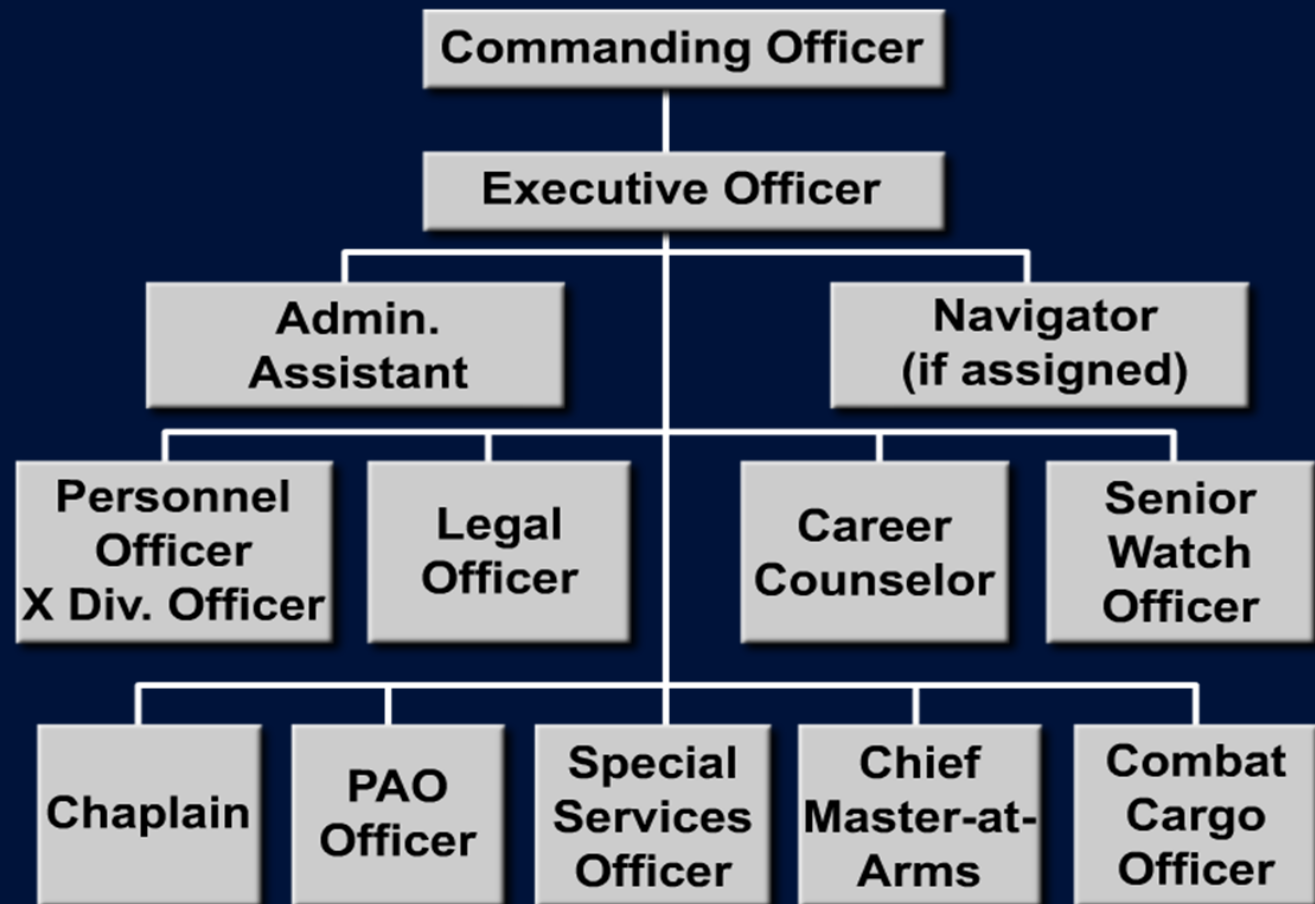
Commanding Officer

Executive Officer

Admin. Assistant

Navigator (if assigned)

Personnel Officer X Div. Officer

Legal Officer

Career Counselor

Senior Watch Officer

Chaplain

PAO Officer

Special Services Officer

Chief Master-at-Arms

Combat Cargo Officer